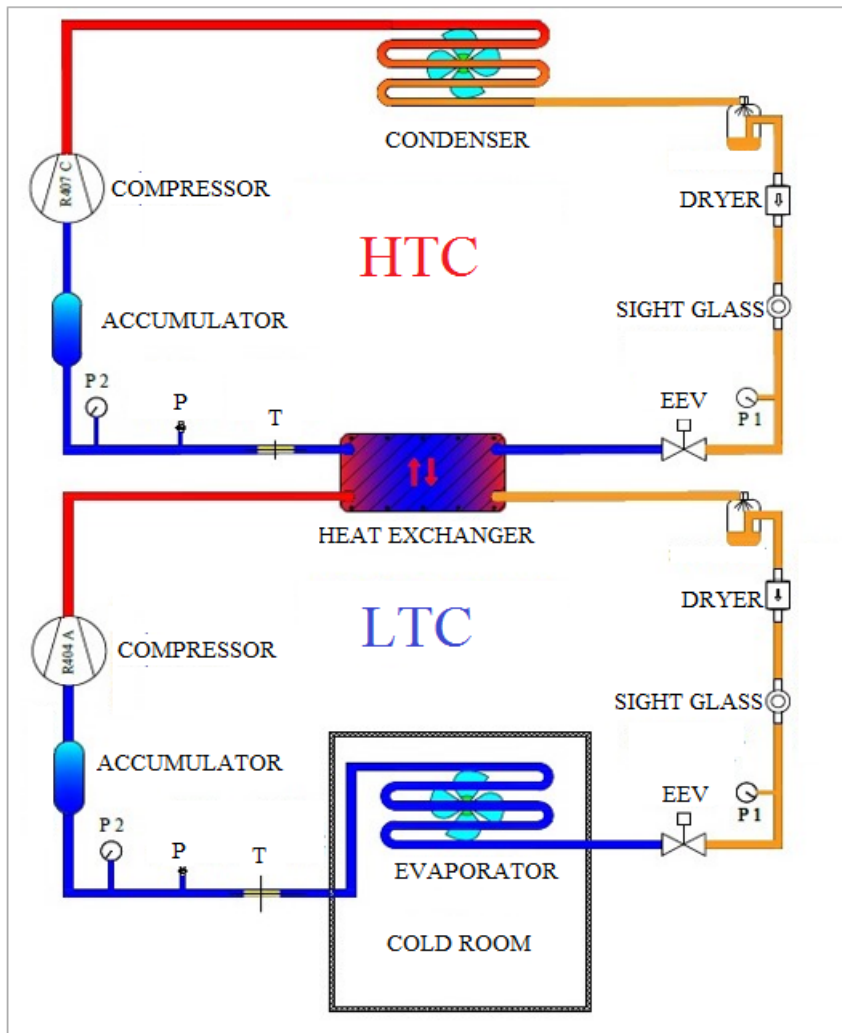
CONDENSER

R407 C

COMPRESSOR

DRYER

HTC

ACCUMULATOR

SIGHT GLASS

P 2

P

T

EEV

P 1

HEAT EXCHANGER

DRYER

R404 A

COMPRESSOR

LTC

SIGHT GLASS

ACCUMULATOR

EEV

P 2

P 1

P

T

EVAPORATOR

COLD ROOM